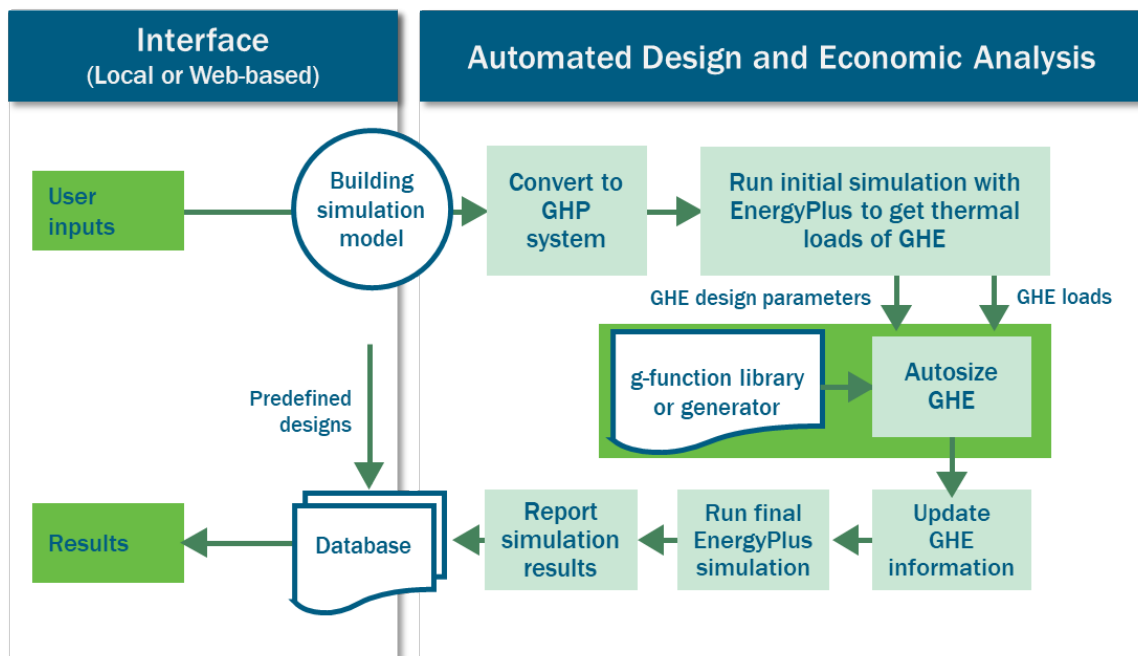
Interface
(Local or Web-based)

Automated Design and Economic Analysis

User inputs

Building simulation model

Convert to GHP system

Run initial simulation with EnergyPlus to get thermal loads of GHE

GHE design parameters

GHE loads

g-function library or generator

Autosize GHE

Predefined designs

Results

Database

Report simulation results

Run final EnergyPlus simulation

Update GHE information